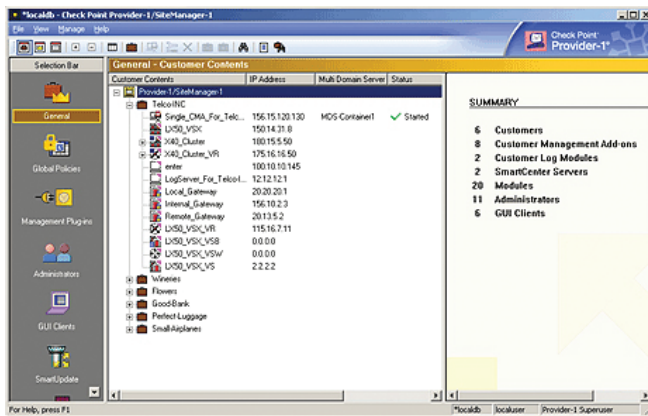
*localdb - Check Point Provider-1/SiteManager-1

File View Manage Help

Check Point Provider-1®

Selection Bar

General

Global Policies

Management Plug-ins

Administrators

GUI Clients

SmartUpdate

General - Customer Contents

| Customer Contents | IP Address | Multi Domain Server | Status |
|---|---|---|---|
| Provider-1/SiteManager-1 | | | |
| Telco-INC | | | |
| Single_CMA_For_Telco... | 156.15.120.130 | MDS-Container1 | Started |
| LX50_VSX | 150.14.31.8 | | |
| X40_Cluster | 180.15.5.50 | | |
| X40_Cluster_VR | 175.16.16.50 | | |
| enter | 100.10.10.145 | | |
| LogServer_For_Telco-I... | 12.12.12.1 | | |
| Local_Gateway | 20.20.20.1 | | |
| Internal_Gateway | 156.10.2.3 | | |
| Remote_Gateway | 20.13.5.2 | | |
| LX50_VSX_VR | 115.16.7.11 | | |
| LX50_VSX_VS8 | 0.0.0.0 | | |
| LX50_VSX_VSW | 0.0.0.0 | | |
| LX50_VSX_VS | 2.2.2.2 | | |
| Wineries | | | |
| Flowers | | | |
| Good-Bank | | | |
| Perfect-Luggage | | | |
| Small-Airplanes | | | |

SUMMARY

6 Customers
8 Customer Management Add-ons
2 Customer Log Modules
2 SmartCenter Servers
20 Modules
11 Administrators
6 GUI Clients

For Help, press F1 | *localdb | localuser | Provider-1 Superuser